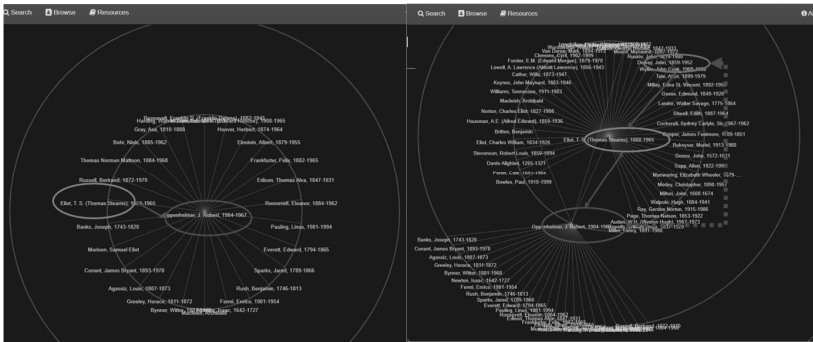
Search Browse Resources

Roosevelt, Franklin D. (Franklin Delano), 1882-1945
Hurley, Patrick Jay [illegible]
Gray, Asa, 1810-1888
Haiver, Herbert, 1874-1964
Bohr, Niels, 1885-1962
Einstein, Albert, 1879-1955
Thomas Norman Mattoon, 1884-1968
Frankfurter, Felix, 1882-1965
Russell, Bertrand, 1872-1970
Edison, Thomas Alva, 1847-1931
Eliot, T. S. (Thomas Stearns), 1888-1965
Roosevelt, Eleanor, 1884-1962
Oppenheimer, J. Robert, 1904-1967
Banks, Joseph, 1743-1820
Pauling, Linus, 1901-1994
Morison, Samuel Eliot
Everett, Edward, 1794-1865
Conant, James Bryant, 1893-1978
Sparks, Jared, 1789-1866
Agassiz, Louis, 1807-1873
Rush, Benjamin, 1746-1813
Greeley, Horace, 1811-1872
Fermi, Enrico, 1901-1954
Bynner, Witter, 1881-1968
Newton, Isaac, 1642-1727

Search Browse Resources

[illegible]
Van Doren, Mark, 1894-1972
Clemens, Cyril, 1902-1999
Fender, E.M. (Edward Morgan), 1879-1970
Lowell, A. Lawrence (Abbott Lawrence), 1856-1943
Cather, Willa, 1873-1947
Keynes, John Maynard, 1883-1946
Williams, Tennessee, 1911-1983
Macleish, Archibald
Norton, Charles Eliot, 1827-1908
Housman, A.E. (Alfred Edward), 1859-1936
Britten, Benjamin
Eliot, Charles William, 1834-1926
Stevenson, Robert Louis, 1850-1894
Dante Alighieri, 1265-1321
Pinter, Cat, 1931-1994
Bowles, Paul, 1910-1999
Hawker, John, 1875-1965
Dobree, John, 1899-1962
Wyndham Lewis, 1882-1957
Tate, Allen, 1899-1979
Millay, Edna St. Vincent, 1892-1950
Gosse, Edmund, 1849-1928
Landor, Walter Savage, 1775-1864
Sitwell, Edith, 1887-1964
Cockerell, Sydney Carlyle, Sir, 1867-1962
Cooper, James Fenimore, 1789-1851
Bukeyser, Muriel, 1913-1980
Skinner, John, 1572-1631
Sapp, Allen, 1922-1999
Marinering, Elizabeth Wheeler, 1879-
Morley, Christopher, 1890-1957
Milton, John, 1608-1674
Walpole, Hugh, 1884-1941
Ray, Gordon Norton, 1915-1986
Page, Thomas Nelson, 1853-1922
Austen, W.H. (Wystan Hugh), 1907-1973
Miller, Henry, 1891-1980
Eliot, T. S. (Thomas Stearns), 1888-1965
Oppenheimer, J. Robert, 1904-1967
Banks, Joseph, 1743-1820
Conant, James Bryant, 1893-1978
Agassiz, Louis, 1807-1873
Greeley, Horace, 1811-1872
Bynner, Witter, 1881-1968
Newton, Isaac, 1642-1727
Fermi, Enrico, 1901-1954
Rush, Benjamin, 1746-1813
Sparks, Jared, 1789-1866
Everett, Edward, 1794-1865
Pauling, Linus, 1901-1994
Roosevelt, Eleanor, 1884-1962
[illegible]